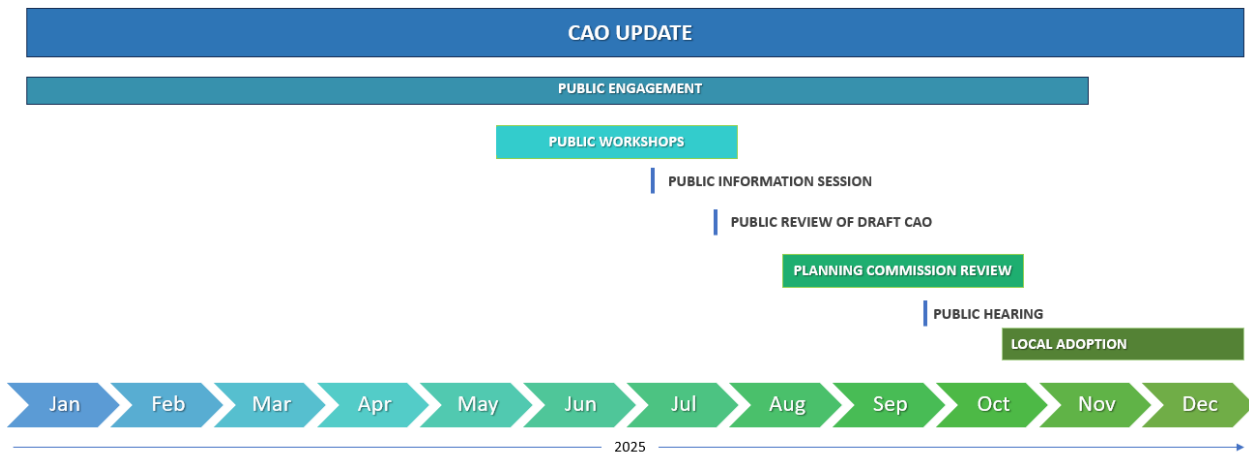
CAO UPDATE

PUBLIC ENGAGEMENT

PUBLIC WORKSHOPS

PUBLIC INFORMATION SESSION

PUBLIC REVIEW OF DRAFT CAO

PLANNING COMMISSION REVIEW

PUBLIC HEARING

LOCAL ADOPTION

Jan Feb Mar Apr May Jun Jul Aug Sep Oct Nov Dec

2025